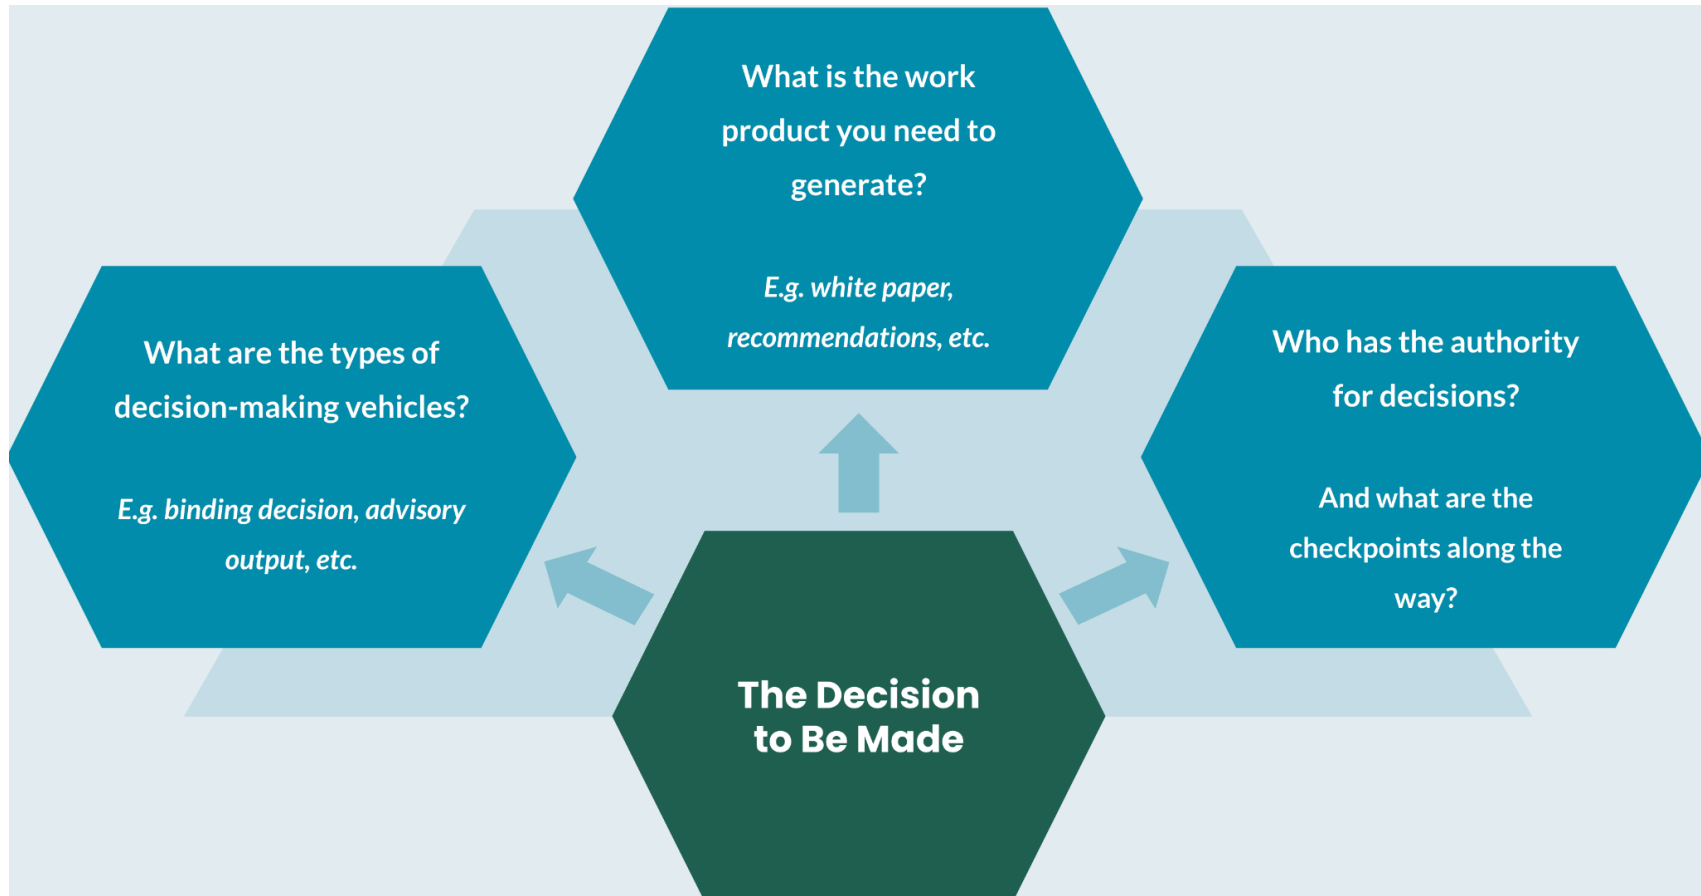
What is the work product you need to generate?

E.g. white paper, recommendations, etc.

What are the types of decision-making vehicles?

E.g. binding decision, advisory output, etc.

Who has the authority for decisions?

And what are the checkpoints along the way?

The Decision to Be Made